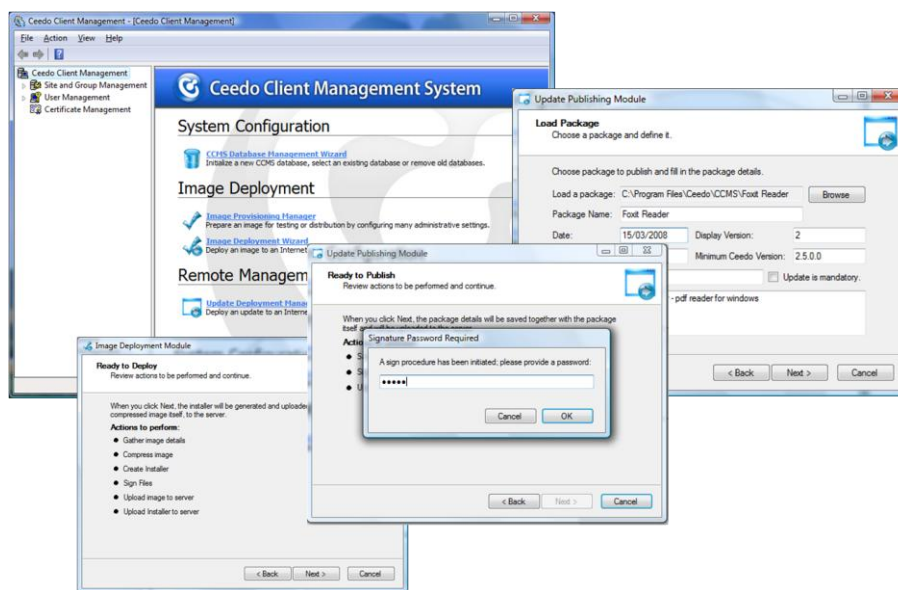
Ceedo Client Management - [Ceedo Client Management]

File Action View Help

Ceedo Client Management
Site and Group Management
User Management
Certificate Management

Ceedo Client Management System

System Configuration

CCMS Database Management Wizard
Initialize a new CCMS database, select an existing database or remove old databases.

Image Deployment

Image Provisioning Manager
Prepare an image for testing or distribution by configuring many administrative settings.

Image Deployment Wizard
Deploy an image to an Internet

Remote Management

Update Deployment Manag
Deploy an update to an Interne

Update Publishing Module

Load Package
Choose a package and define it.

Choose package to publish and fill in the package details.

Load a package: C:\Program Files\Ceedo\CCMS\Foxit Reader Browse

Package Name: Foxit Reader

Date: 15/03/2008 Display Version: 2

Minimum Ceedo Version: 2.5.0.0

Update is mandatory.

- pdf reader for windows

< Back Next > Cancel

Update Publishing Module

Ready to Publish
Review actions to be performed and continue.

When you click Next, the package details will be saved together with the package itself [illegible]

Actio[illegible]

Signature Password Required

A sign procedure has been initiated; please provide a password:

●●●●●

Cancel OK

< Back Next > Cancel

Image Deployment Module

Ready to Deploy
Review actions to be performed and continue.

When you click Next, the installer will be generated and uploade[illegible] compressed image itself, to the server.

Actions to perform:
Gather image details
Compress image
Create Installer
Sign Files
Upload image to server
Upload Installer to server

< Back Next > Cancel